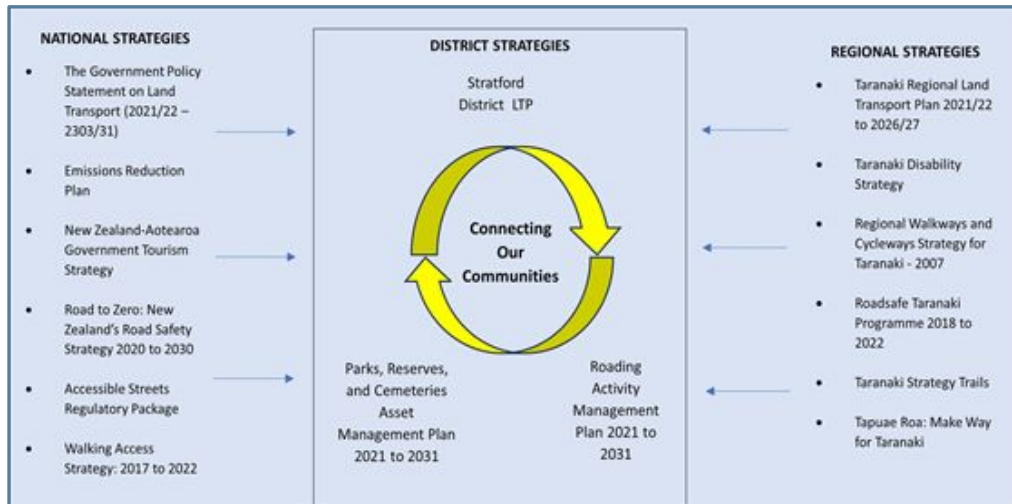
NATIONAL STRATEGIES

- The Government Policy Statement on Land Transport (2021/22 – 2303/31)
- Emissions Reduction Plan
- New Zealand-Aotearoa Government Tourism Strategy
- Road to Zero: New Zealand's Road Safety Strategy 2020 to 2030
- Accessible Streets Regulatory Package
- Walking Access Strategy: 2017 to 2022

DISTRICT STRATEGIES

Stratford District LTP

Connecting Our Communities

Parks, Reserves, and Cemeteries Asset Management Plan 2021 to 2031

Roading Activity Management Plan 2021 to 2031

REGIONAL STRATEGIES

- Taranaki Regional Land Transport Plan 2021/22 to 2026/27
- Taranaki Disability Strategy
- Regional Walkways and Cycleways Strategy for Taranaki - 2007
- Roadsafe Taranaki Programme 2018 to 2022
- Taranaki Strategy Trails
- Tapuae Roa: Make Way for Taranaki